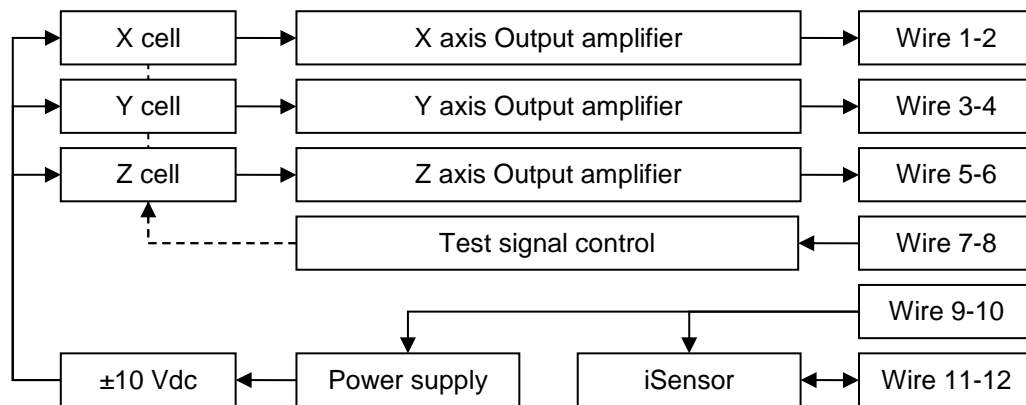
X cell

X axis Output amplifier

Wire 1-2

Y cell

Y axis Output amplifier

Wire 3-4

Z cell

Z axis Output amplifier

Wire 5-6

Test signal control

Wire 7-8

Wire 9-10

±10 Vdc

Power supply

iSensor

Wire 11-12